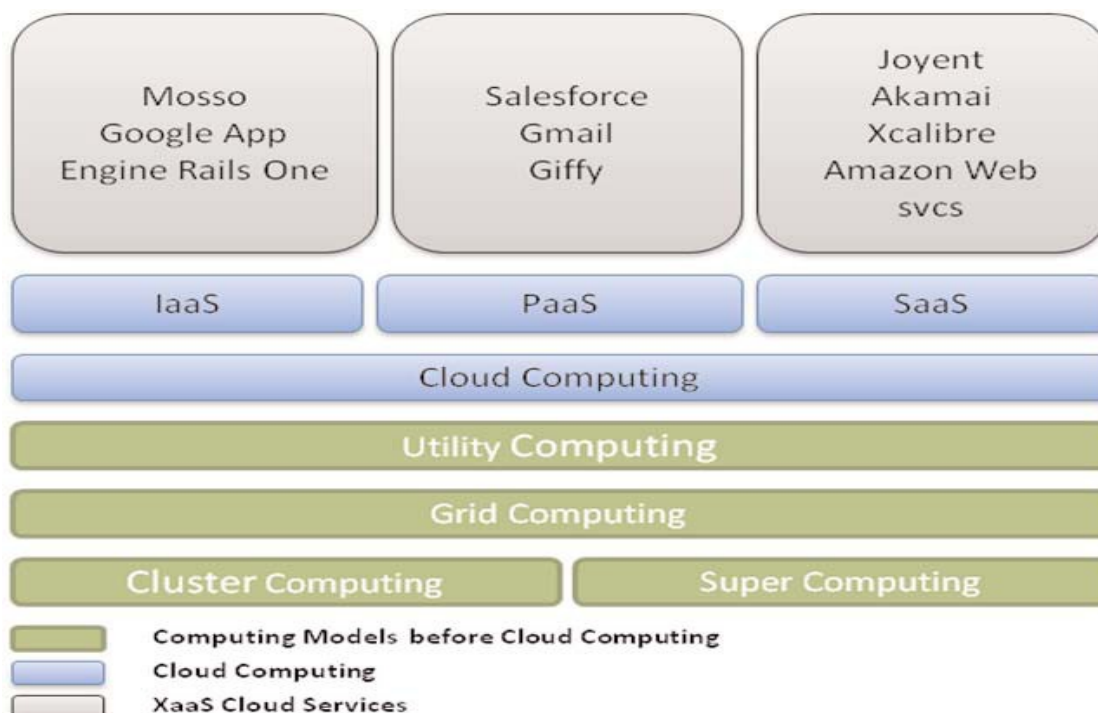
Mosso
Google App
Engine Rails One

Salesforce
Gmail
Giffy

Joyent
Akamai
Xcalibre
Amazon Web
svcs

IaaS

PaaS

SaaS

Cloud Computing

Utility Computing

Grid Computing

Cluster Computing

Super Computing

Computing Models before Cloud Computing
Cloud Computing
XaaS Cloud Services